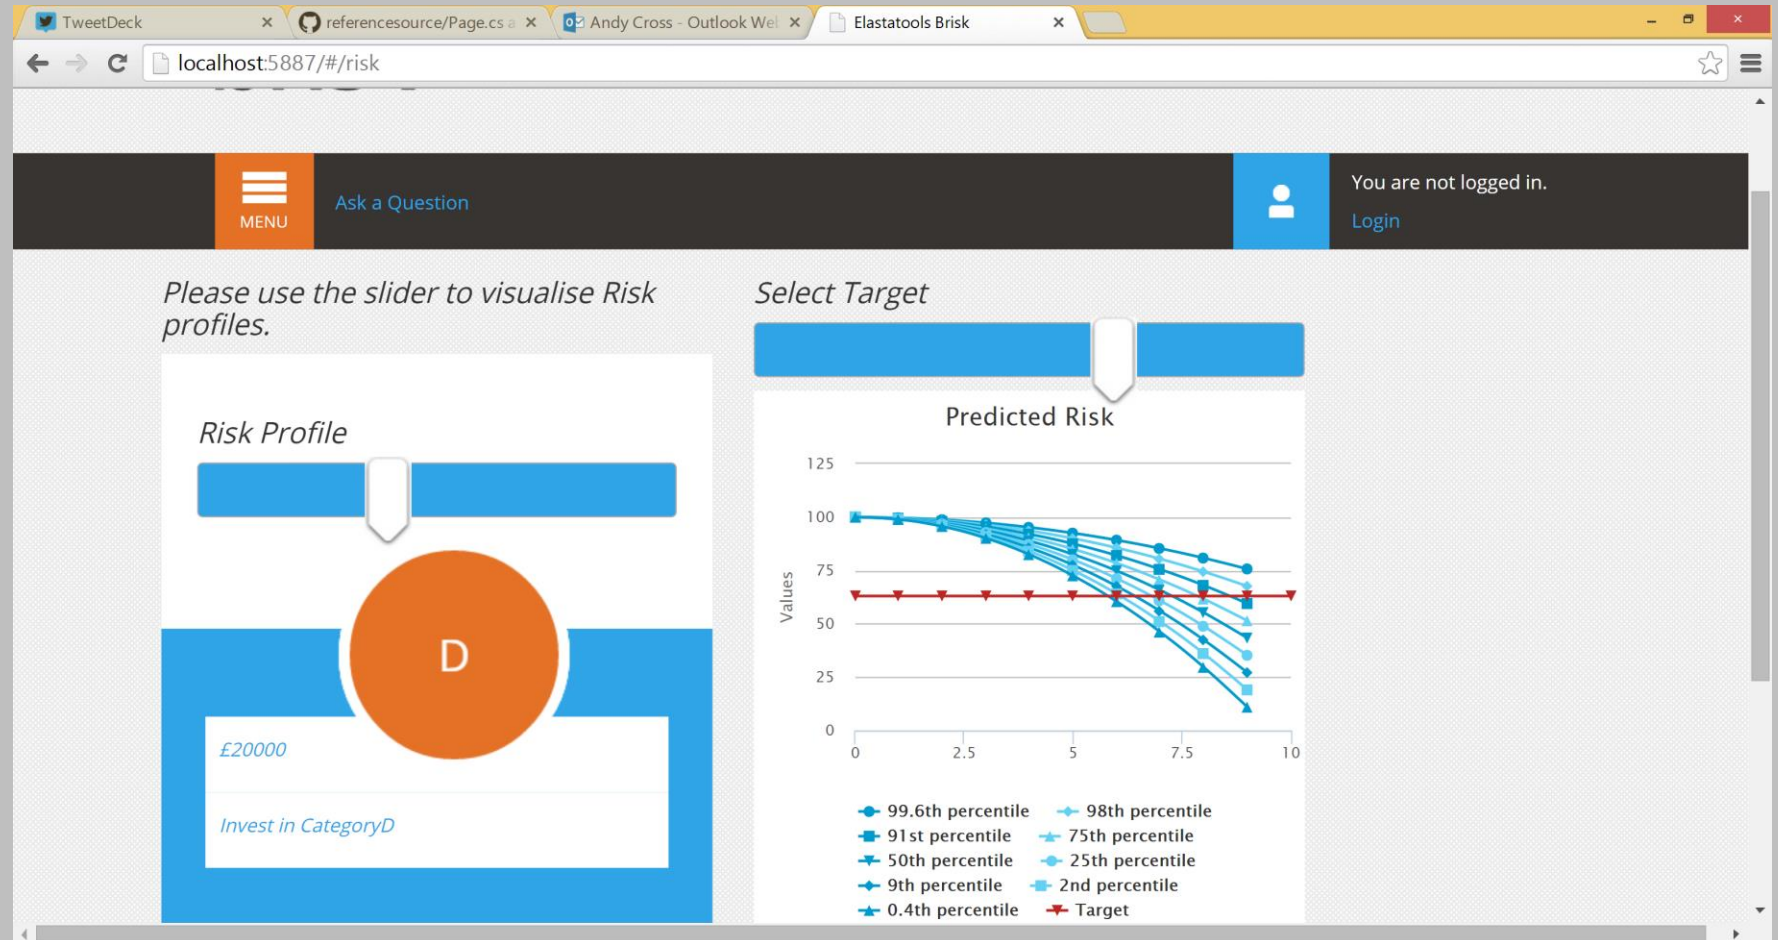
TweetDeck
referencesource/Page.cs a
Andy Cross - Outlook We
Elastatools Brisk

localhost:5887/#/risk

MENU
Ask a Question

You are not logged in.
Login

Please use the slider to visualise Risk profiles.

Select Target

Risk Profile

D

£20000

Invest in CategoryD

Predicted Risk

125
100
75
50
25
0

Values

0
2.5
5
7.5
10

99.6th percentile
98th percentile
91st percentile
75th percentile
50th percentile
25th percentile
9th percentile
2nd percentile
0.4th percentile
Target